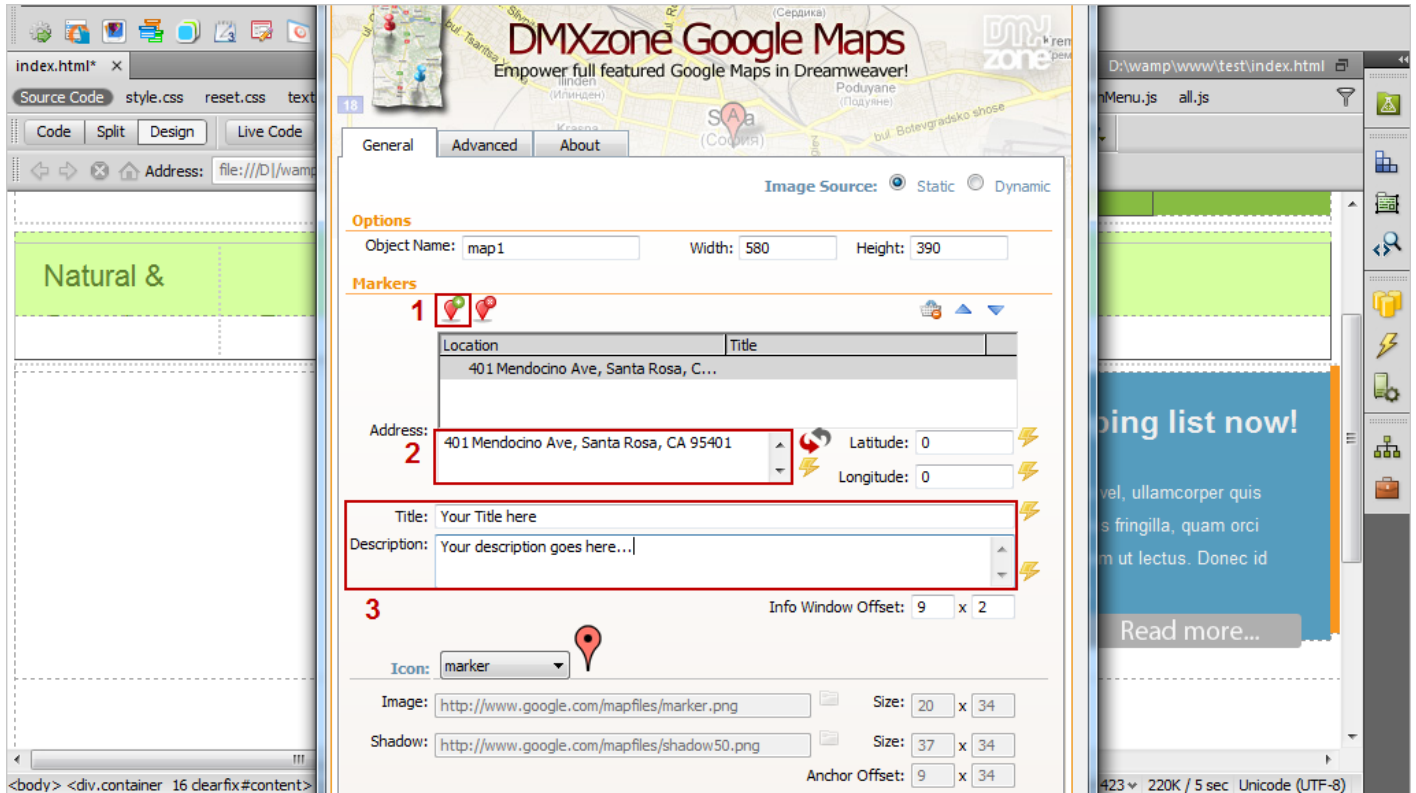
index.html* ×
Source Code style.css reset.css text
Code Split Design Live Code
Address: file:///D|/wamp
Natural &

DMXzone Google Maps
Empower full featured Google Maps in Dreamweaver!
General Advanced About
Image Source: Static Dynamic
Options
Object Name: map1 Width: 580 Height: 390
Markers
1
| Location | Title |
|---|---|
| 401 Mendocino Ave, Santa Rosa, C... | |
Address: 401 Mendocino Ave, Santa Rosa, CA 95401
2
Latitude: 0
Longitude: 0
Title: Your Title here
Description: Your description goes here...
3
Info Window Offset: 9 x 2
Icon: marker
Image: http://www.google.com/mapfiles/marker.png Size: 20 x 34
Shadow: http://www.google.com/mapfiles/shadow50.png Size: 37 x 34
Anchor Offset: 9 x 34

D:\wamp\www\test\index.html
nMenu.js all.js
ping list now!
vel, ullamcorper quis
s fringilla, quam orci
m ut lectus. Donec id
Read more...
<body> <div.container 16 clearfix#content>
423 220K / 5 sec Unicode (UTF-8)